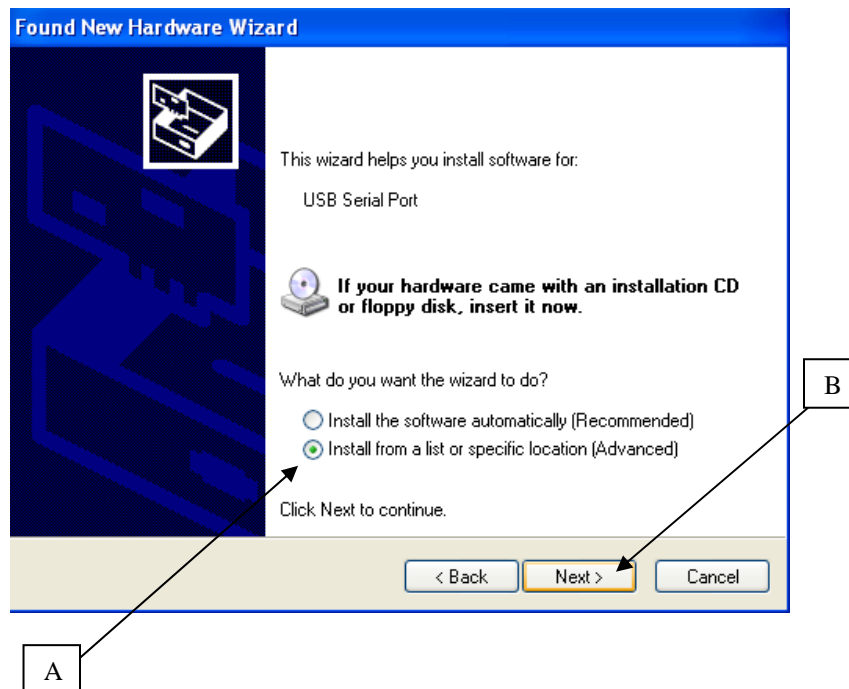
Found New Hardware Wizard

This wizard helps you install software for:

USB Serial Port

If your hardware came with an installation CD or floppy disk, insert it now.

What do you want the wizard to do?

Install the software automatically (Recommended)

Install from a list or specific location (Advanced)

Click Next to continue.

< Back

Next >

Cancel

B

A